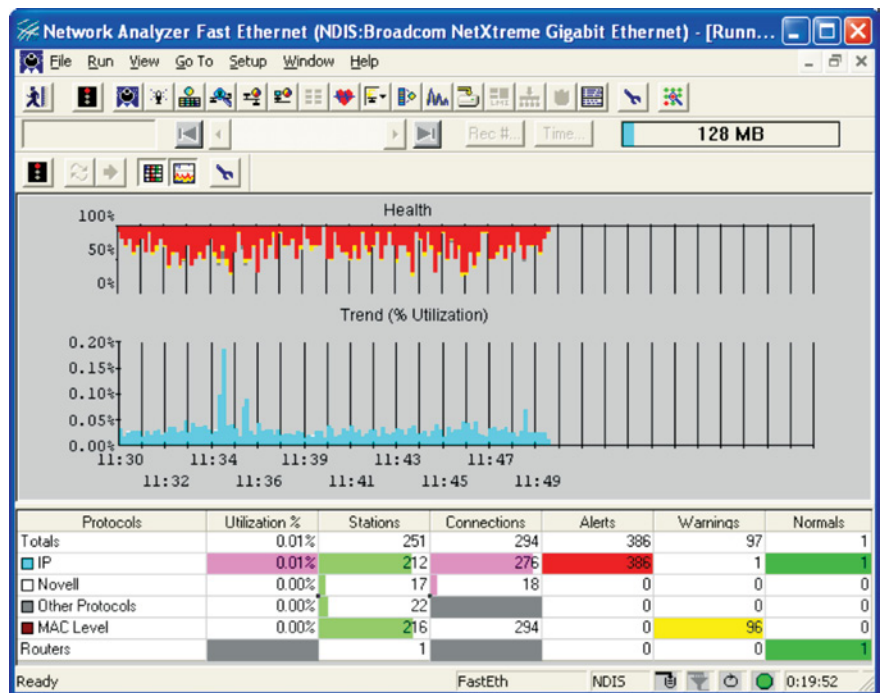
Network Analyzer Fast Ethernet (NDIS:Broadcom NetXtreme Gigabit Ethernet) - [Runn...

File Run View Go To Setup Window Help

Rec #... Time... 128 MB

Health

100%

50%

0%

Trend (% Utilization)

0.20%

0.15%

0.10%

0.05%

0.00%

11:30 11:34 11:39 11:43 11:47

11:32 11:36 11:41 11:45 11:49

| Protocols | Utilization % | Stations | Connections | Alerts | Warnings | Normals |
|---|---|---|---|---|---|---|
| Totals | 0.01% | 251 | 294 | 386 | 97 | 1 |
| IP | 0.01% | 212 | 276 | 386 | 1 | 1 |
| Novell | 0.00% | 17 | 18 | 0 | 0 | 0 |
| Other Protocols | 0.00% | 22 | | 0 | 0 | 0 |
| MAC Level | 0.00% | 216 | 294 | 0 | 96 | 0 |
| Routers | | 1 | | 0 | 0 | 1 |

Ready FastEth NDIS 0:19:52